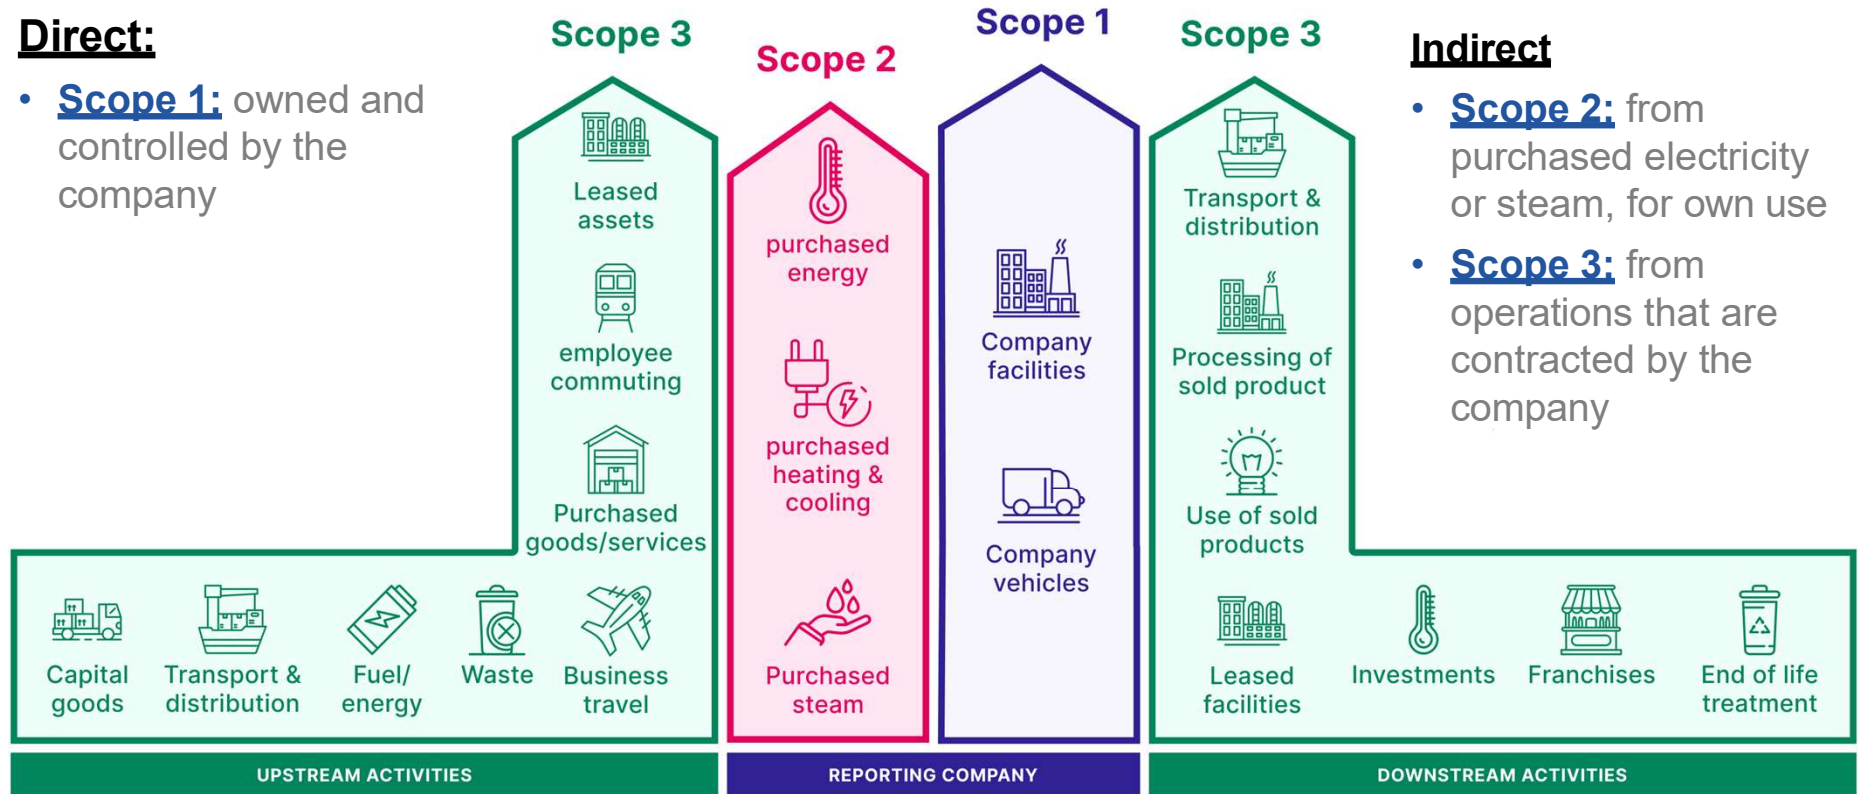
Direct:

• Scope 1: owned and controlled by the company

Scope 3

Leased assets

employee commuting

Purchased goods/services

Scope 2

purchased energy

purchased heating & cooling

Purchased steam

Scope 1

Company facilities

Company vehicles

Scope 3

Transport & distribution

Processing of sold product

Use of sold products

Indirect

• Scope 2: from purchased electricity or steam, for own use

• Scope 3: from operations that are contracted by the company

Capital goods

Transport & distribution

Fuel/ energy

Waste

Business travel

Leased facilities

Investments

Franchises

End of life treatment

UPSTREAM ACTIVITIES

REPORTING COMPANY

DOWNSTREAM ACTIVITIES